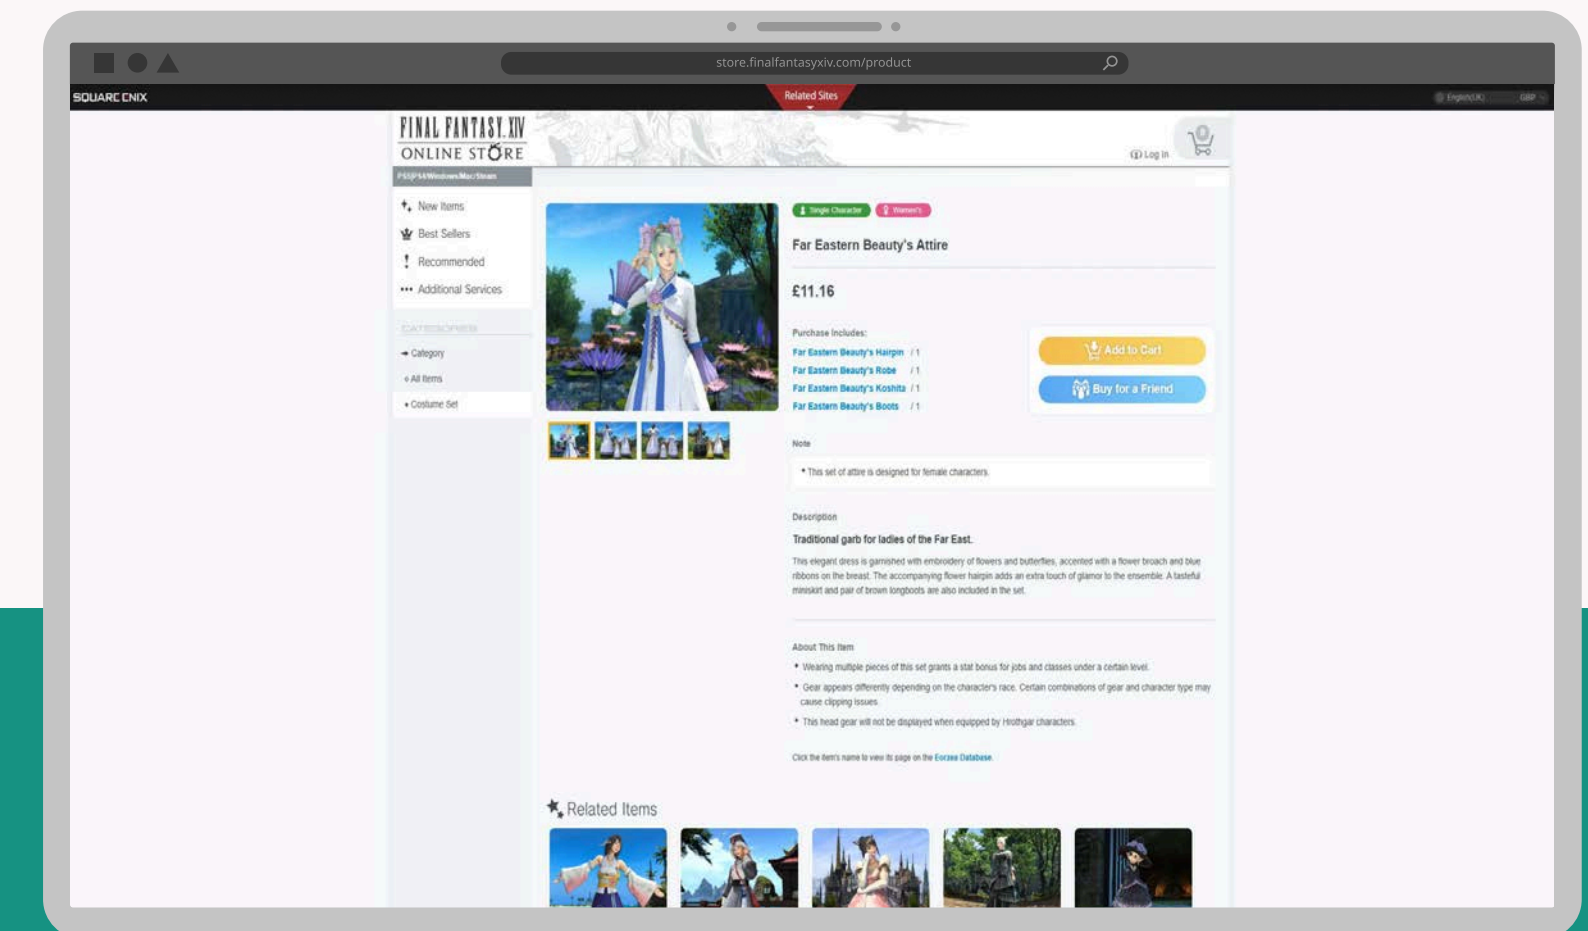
store.finalfantasyxiv.com/product

SQUARE ENIX

Related Sites

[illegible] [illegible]

FINAL FANTASY XIV
ONLINE STORE

Log In

PS5|PS4/Windows/Mac/Steam

New Items
Best Sellers
Recommended
Additional Services

CATEGORIES
Category
All Items
Costume Set

Single Character
Women's

Far Eastern Beauty's Attire

£11.16

Purchase Includes:
Far Eastern Beauty's Hairpin / 1
Far Eastern Beauty's Robe / 1
Far Eastern Beauty's Koshita / 1
Far Eastern Beauty's Boots / 1

Add to Cart
Buy for a Friend

Note
• This set of attire is designed for female characters.

Description
Traditional garb for ladies of the Far East.

This elegant dress is garnished with embroidery of flowers and butterflies, accented with a flower broach and blue ribbons on the breast. The accompanying flower hairpin adds an extra touch of glamor to the ensemble. A tasteful miniskirt and pair of brown longboots are also included in the set.

About This Item
• Wearing multiple pieces of this set grants a stat bonus for jobs and classes under a certain level.
• Gear appears differently depending on the character's race. Certain combinations of gear and character type may cause clipping issues.
• This head gear will not be displayed when equipped by Hrothgar characters.

Click the item's name to view its page on the Eorzea Database.

Related Items